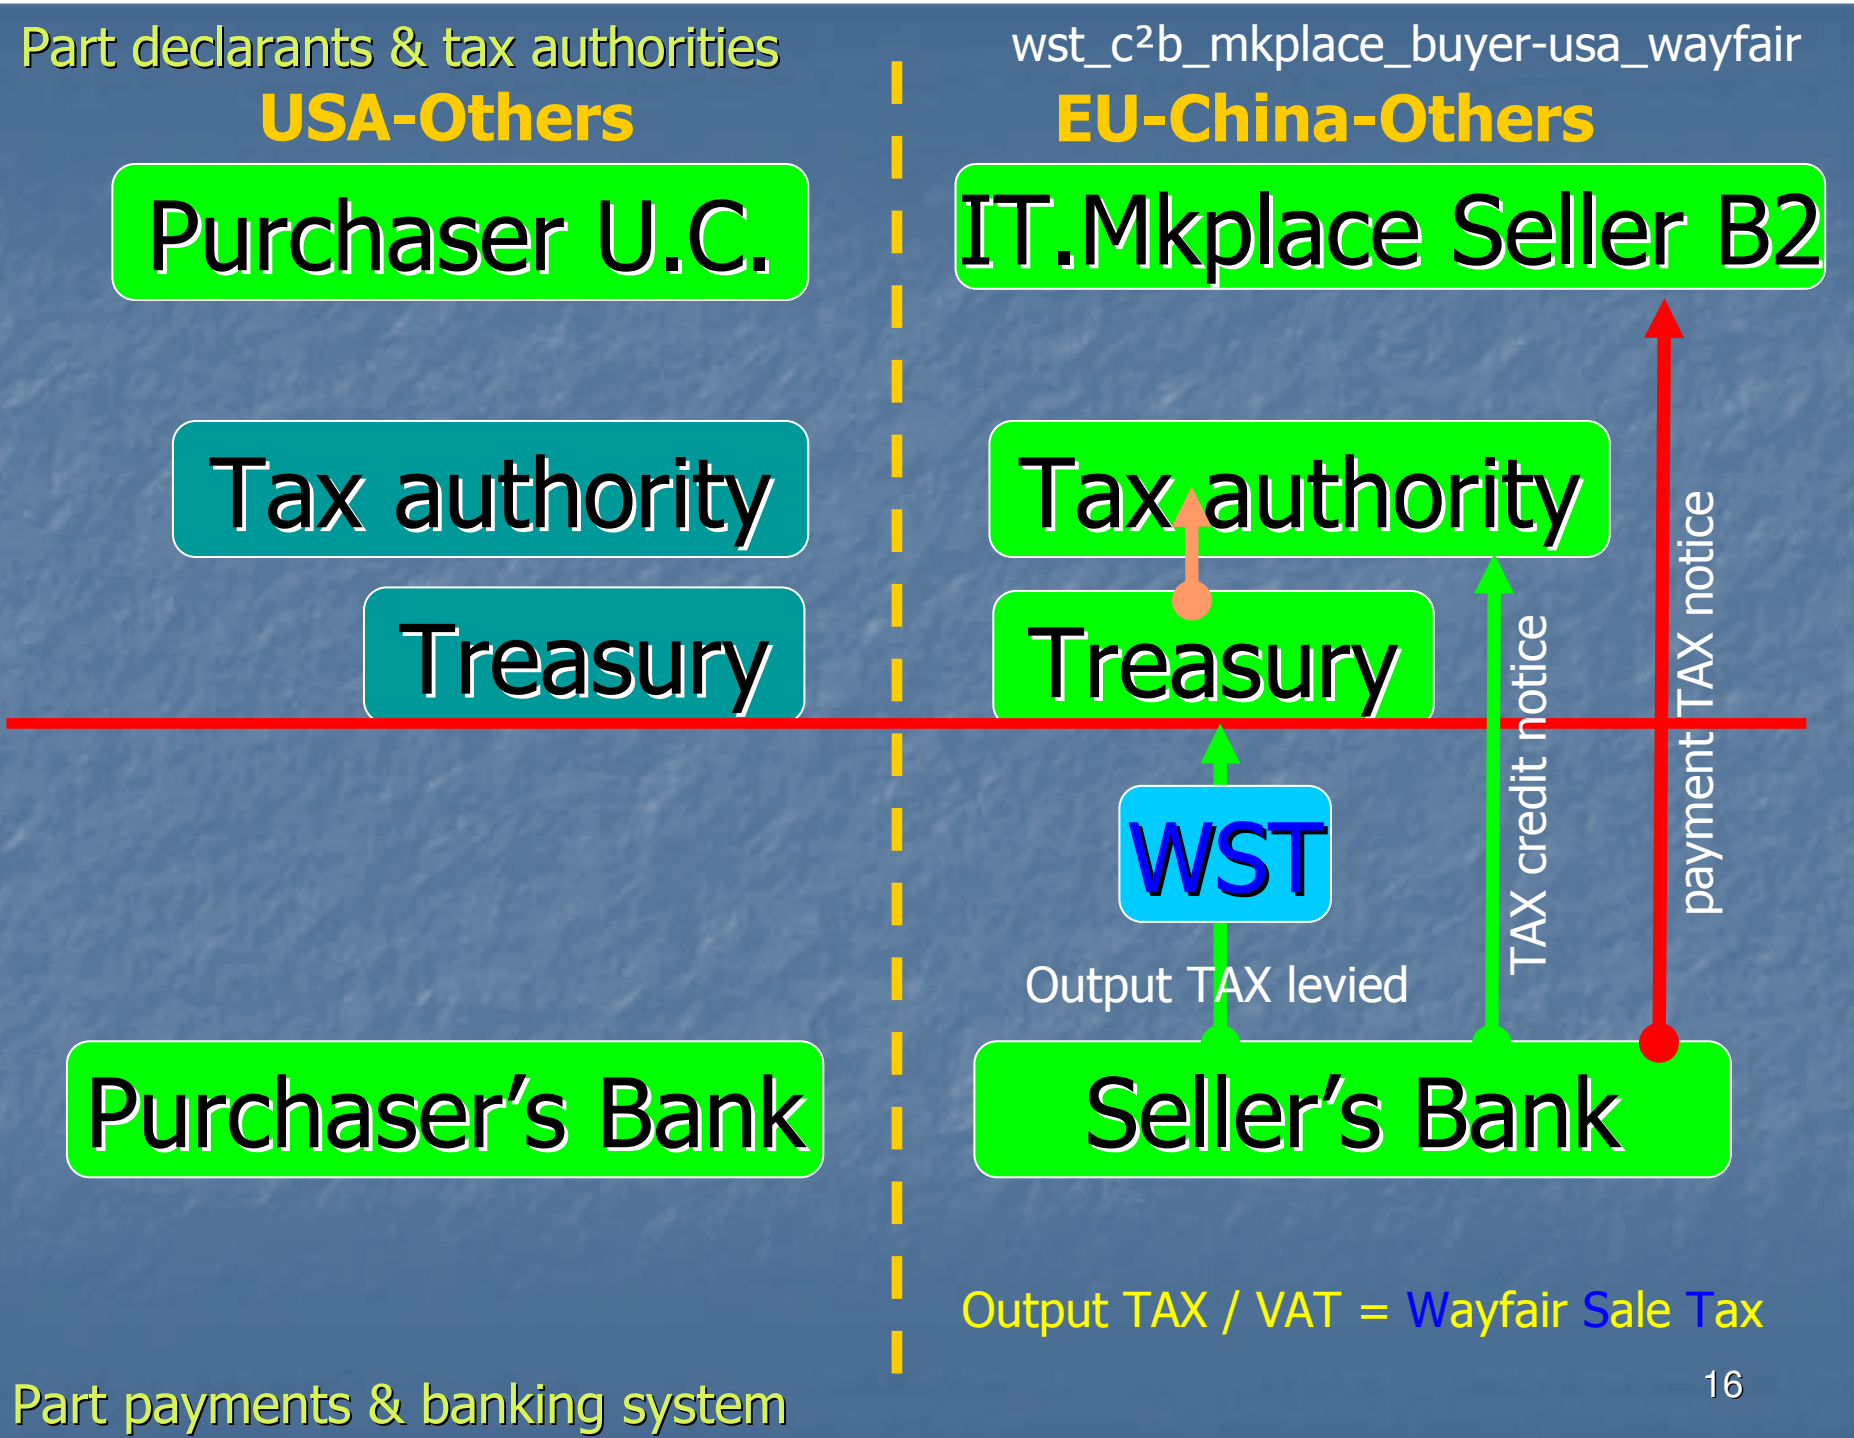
Part declarants & tax authorities

wst_c²b_mkplace_buyer-usa_wayfair

USA-Others

EU-China-Others

Purchaser U.C.

IT.Mkplace Seller B2

Tax authority

Tax authority

Treasury

Treasury

payment TAX notice

TAX credit notice

WST

Output TAX levied

Purchaser's Bank

Seller's Bank

Output TAX / VAT = Wayfair Sale Tax

16

Part payments & banking system